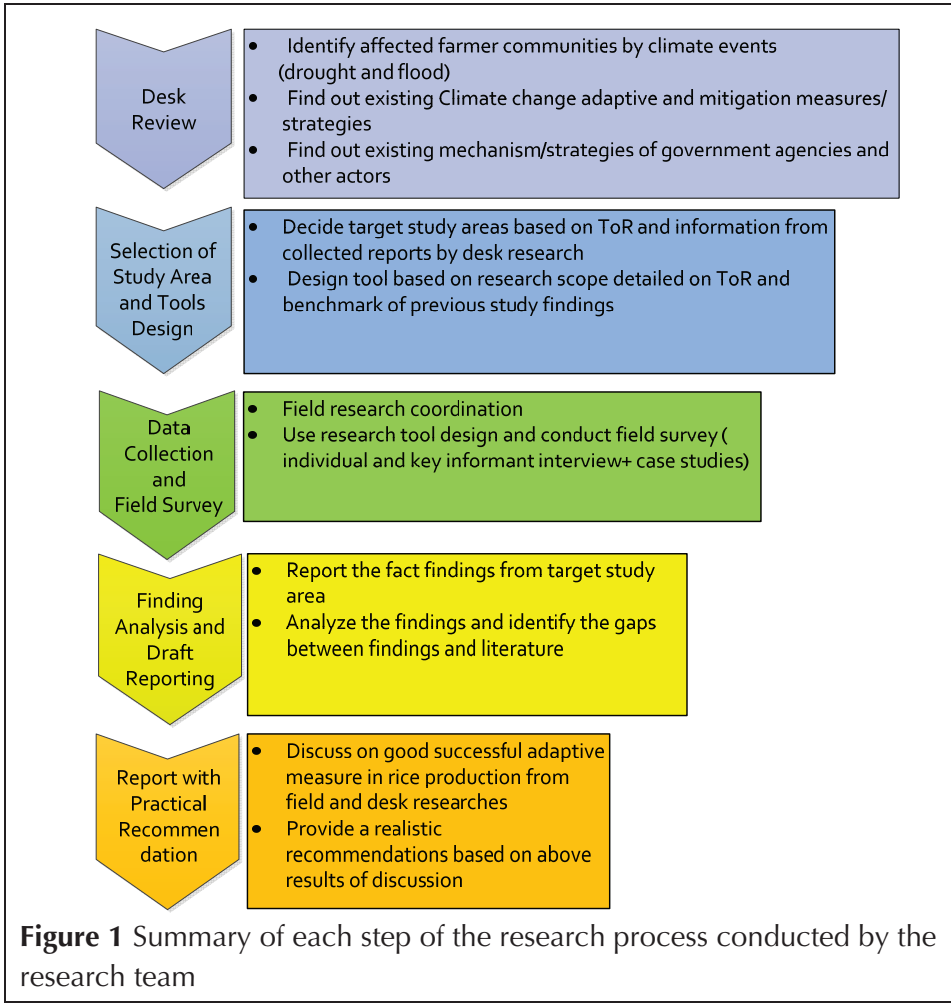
Desk Review

- Identify affected farmer communities by climate events (drought and flood)
- Find out existing Climate change adaptive and mitigation measures/ strategies
- Find out existing mechanism/strategies of government agencies and other actors

Selection of Study Area and Tools Design

- Decide target study areas based on ToR and information from collected reports by desk research
- Design tool based on research scope detailed on ToR and benchmark of previous study findings

Data Collection and Field Survey

- Field research coordination
- Use research tool design and conduct field survey ( individual and key informant interview+ case studies)

Finding Analysis and Draft Reporting

- Report the fact findings from target study area
- Analyze the findings and identify the gaps between findings and literature

Report with Practical Recommen dation

- Discuss on good successful adaptive measure in rice production from field and desk researches
- Provide a realistic recommendations based on above results of discussion

**Figure 1** Summary of each step of the research process conducted by the research team